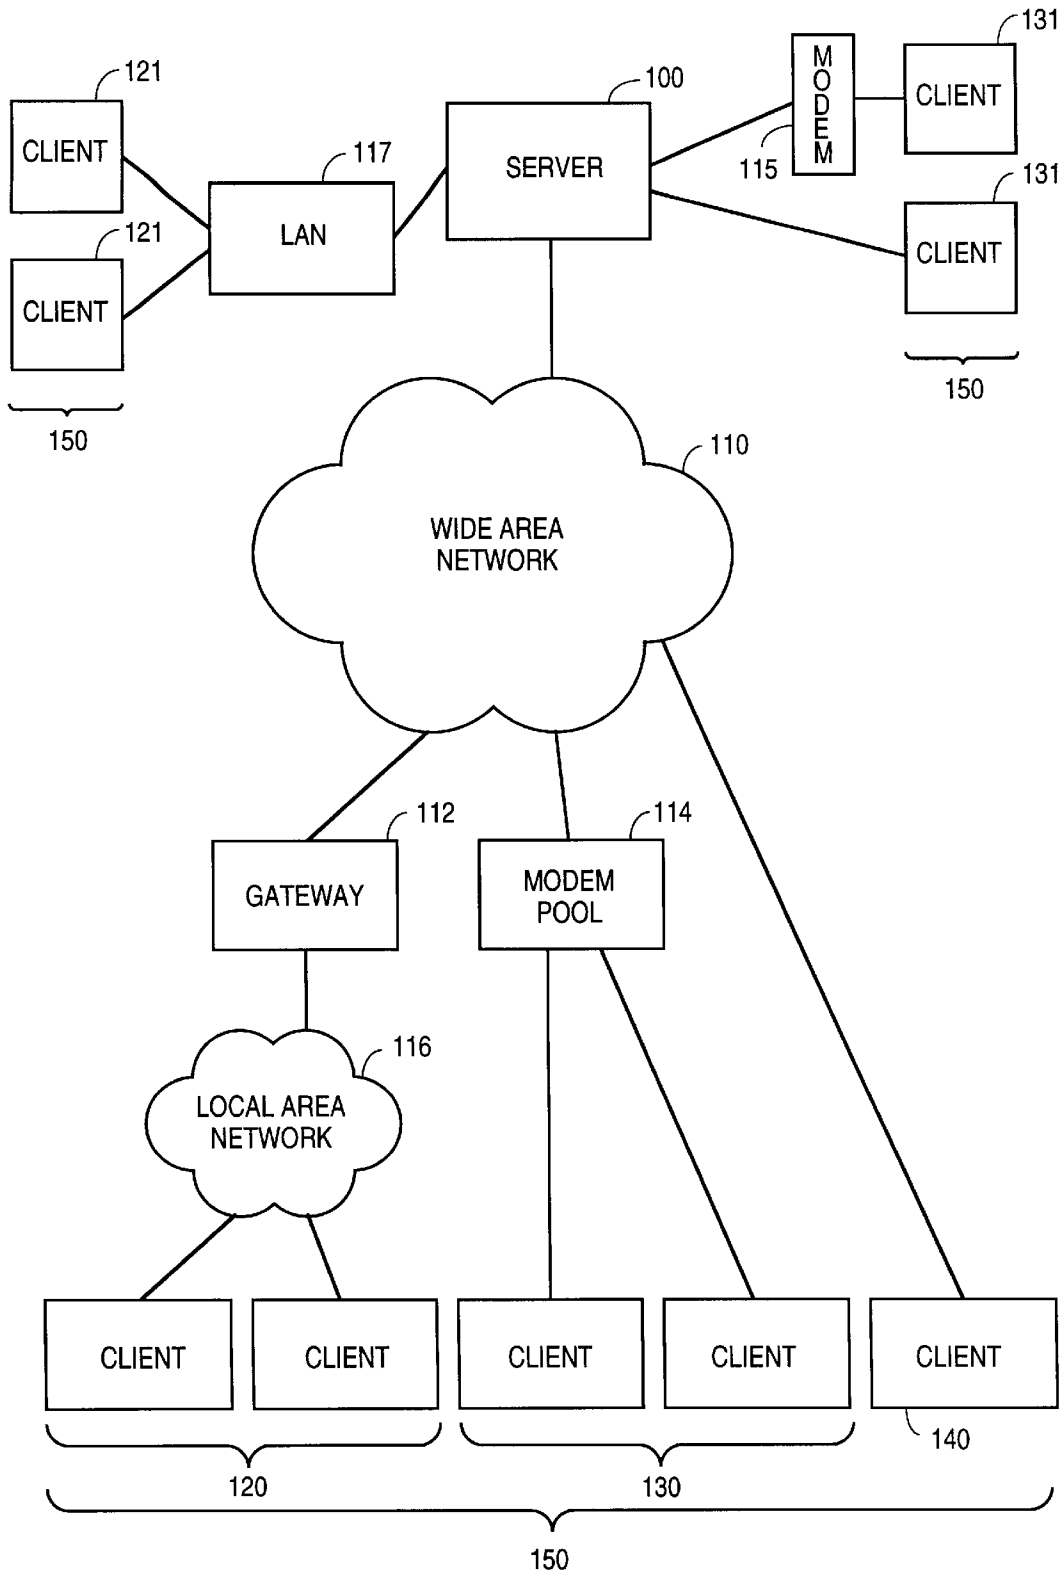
121
CLIENT
121
CLIENT
150
117
LAN
100
SERVER
MODEM
115
131
CLIENT
131
CLIENT
150
110
WIDE AREA NETWORK
112
GATEWAY
114
MODEM POOL
116
LOCAL AREA NETWORK
CLIENT
CLIENT
CLIENT
CLIENT
CLIENT
140
120
130
150